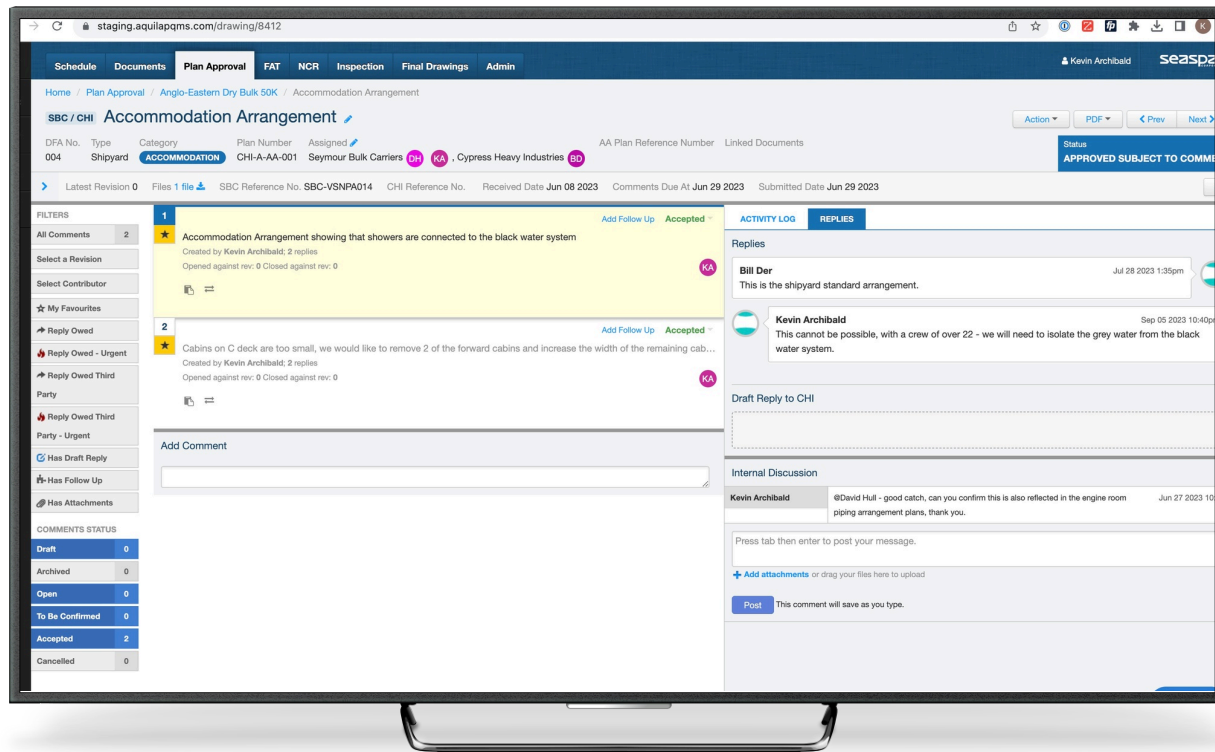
staging.aquilapqms.com/drawing/8412

Schedule Documents Plan Approval FAT NCR Inspection Final Drawings Admin

Kevin Archibald seaspa

Home / Plan Approval / Anglo-Eastern Dry Bulk 50K / Accommodation Arrangement

SBC / CHI Accommodation Arrangement

Action PDF Prev Next

DFA No. 004 Type Shipyard Category ACCOMMODATION Plan Number CHI-A-AA-001 Assigned Seymour Bulk Carriers DH KA, Cypress Heavy Industries BD AA Plan Reference Number Linked Documents

Status APPROVED SUBJECT TO COMME

Latest Revision 0 Files 1 file SBC Reference No. SBC-VSNPA014 CHI Reference No. Received Date Jun 08 2023 Comments Due At Jun 29 2023 Submitted Date Jun 29 2023

FILTERS
All Comments 2
Select a Revision
Select Contributor
My Favourites
Reply Owed
Reply Owed - Urgent
Reply Owed Third Party
Reply Owed Third Party - Urgent
Has Draft Reply
Has Follow Up
Has Attachments
COMMENTS STATUS
Draft 0
Archived 0
Open 0
To Be Confirmed 0
Accepted 2
Cancelled 0

1 Add Follow Up Accepted
Accommodation Arrangement showing that showers are connected to the black water system
Created by Kevin Archibald; 2 replies
Opened against rev: 0 Closed against rev: 0
KA

2 Add Follow Up Accepted
Cabins on C deck are too small, we would like to remove 2 of the forward cabins and increase the width of the remaining cab…
Created by Kevin Archibald; 2 replies
Opened against rev: 0 Closed against rev: 0
KA

Add Comment

ACTIVITY LOG REPLIES

Replies

Bill Der Jul 28 2023 1:35pm
This is the shipyard standard arrangement.

Kevin Archibald Sep 05 2023 10:40p
This cannot be possible, with a crew of over 22 - we will need to isolate the grey water from the black water system.

Draft Reply to CHI

Internal Discussion

Kevin Archibald @David Hull - good catch, can you confirm this is also reflected in the engine room piping arrangement plans, thank you. Jun 27 2023 10

Press tab then enter to post your message.

Add attachments or drag your files here to upload

Post This comment will save as you type.